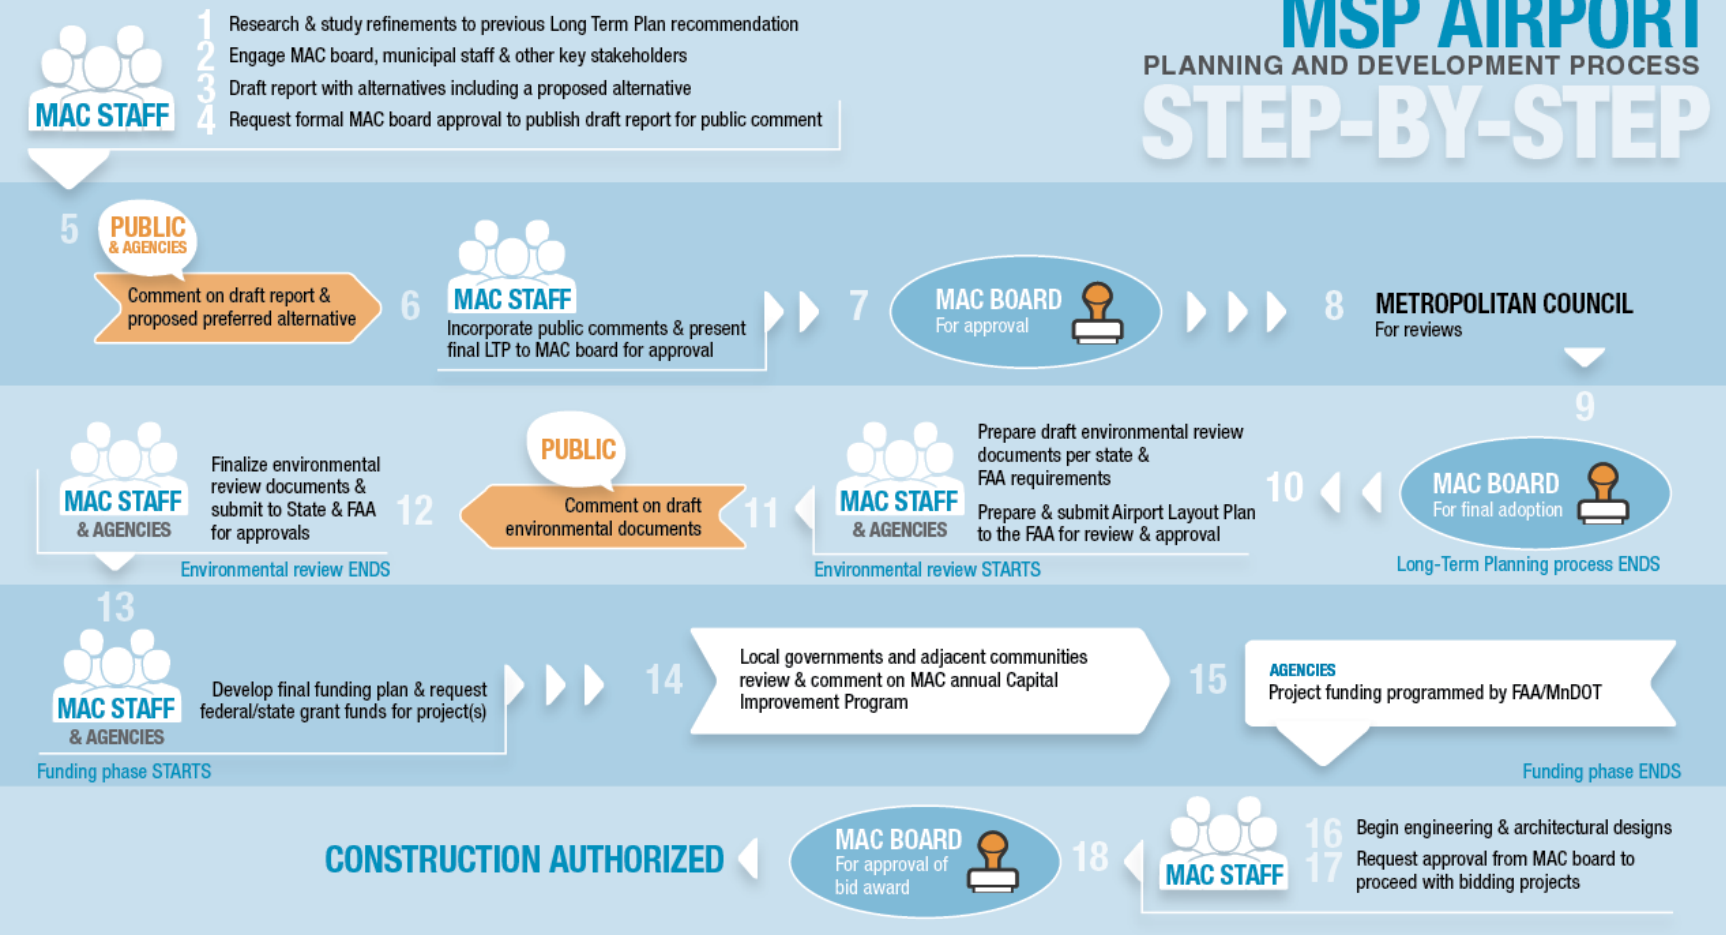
MSP AIRPORT
PLANNING AND DEVELOPMENT PROCESS
STEP-BY-STEP

MAC STAFF
1 Research & study refinements to previous Long Term Plan recommendation
2 Engage MAC board, municipal staff & other key stakeholders
3 Draft report with alternatives including a proposed alternative
4 Request formal MAC board approval to publish draft report for public comment

5 PUBLIC & AGENCIES
Comment on draft report & proposed preferred alternative

6 MAC STAFF
Incorporate public comments & present final LTP to MAC board for approval

7 MAC BOARD
For approval

8 METROPOLITAN COUNCIL
For reviews

9 MAC BOARD
For final adoption
Long-Term Planning process ENDS

10 MAC STAFF & AGENCIES
Prepare draft environmental review documents per state & FAA requirements
Prepare & submit Airport Layout Plan to the FAA for review & approval
Environmental review STARTS

11 PUBLIC
Comment on draft environmental documents

12 MAC STAFF & AGENCIES
Finalize environmental review documents & submit to State & FAA for approvals
Environmental review ENDS

13 MAC STAFF & AGENCIES
Develop final funding plan & request federal/state grant funds for project(s)
Funding phase STARTS

14 Local governments and adjacent communities review & comment on MAC annual Capital Improvement Program

15 AGENCIES
Project funding programmed by FAA/MnDOT
Funding phase ENDS

MAC STAFF
16 Begin engineering & architectural designs
17 Request approval from MAC board to proceed with bidding projects

18 MAC BOARD
For approval of bid award

CONSTRUCTION AUTHORIZED